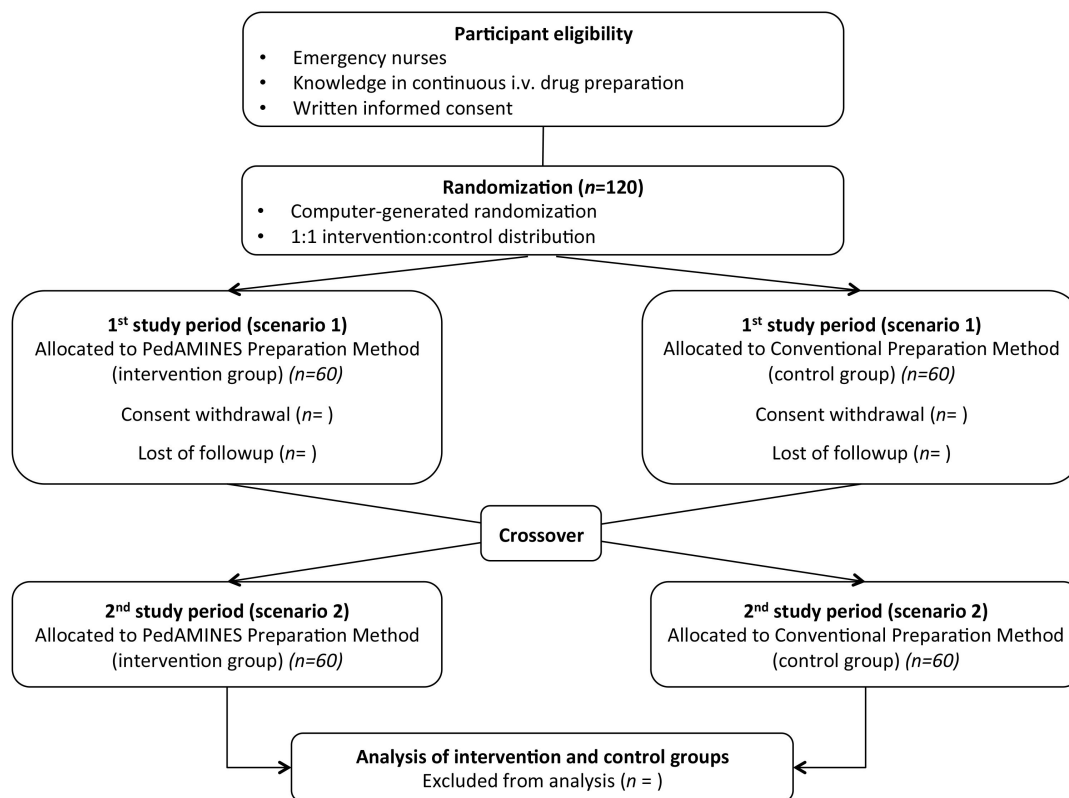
**Participant eligibility**
- Emergency nurses
- Knowledge in continuous i.v. drug preparation
- Written informed consent

**Randomization (*n*=120)**
- Computer-generated randomization
- 1:1 intervention:control distribution

**1$^{st}$ study period (scenario 1)**
Allocated to PedAMINES Preparation Method (intervention group) *(n=60)*

Consent withdrawal (*n*= )

Lost of followup (*n*= )

**1$^{st}$ study period (scenario 1)**
Allocated to Conventional Preparation Method (control group) *(n=60)*

Consent withdrawal (*n*= )

Lost of followup (*n*= )

**Crossover**

**2$^{nd}$ study period (scenario 2)**
Allocated to PedAMINES Preparation Method (intervention group) *(n=60)*

**2$^{nd}$ study period (scenario 2)**
Allocated to Conventional Preparation Method (control group) *(n=60)*

**Analysis of intervention and control groups**
Excluded from analysis (*n* = )